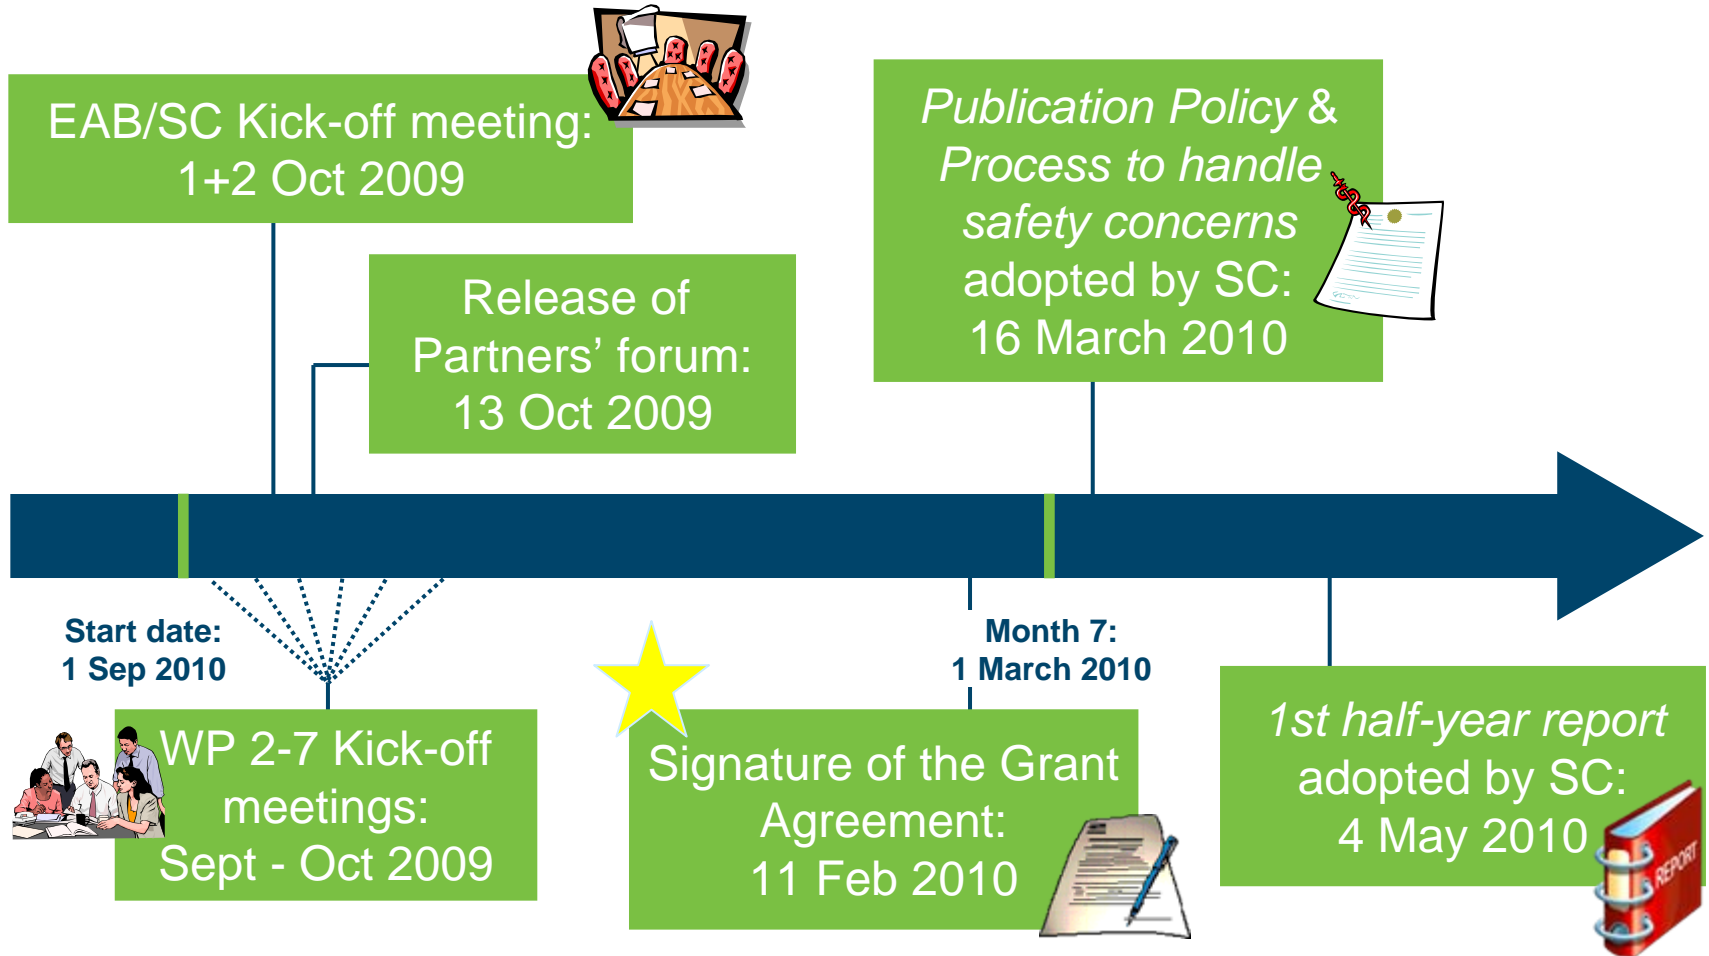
EAB/SC Kick-off meeting: 1+2 Oct 2009

Release of Partners' forum: 13 Oct 2009

Publication Policy & Process to handle safety concerns adopted by SC: 16 March 2010

Start date: 1 Sep 2010

WP 2-7 Kick-off meetings: Sept - Oct 2009

Signature of the Grant Agreement: 11 Feb 2010

Month 7: 1 March 2010

1st half-year report adopted by SC: 4 May 2010

REPORT